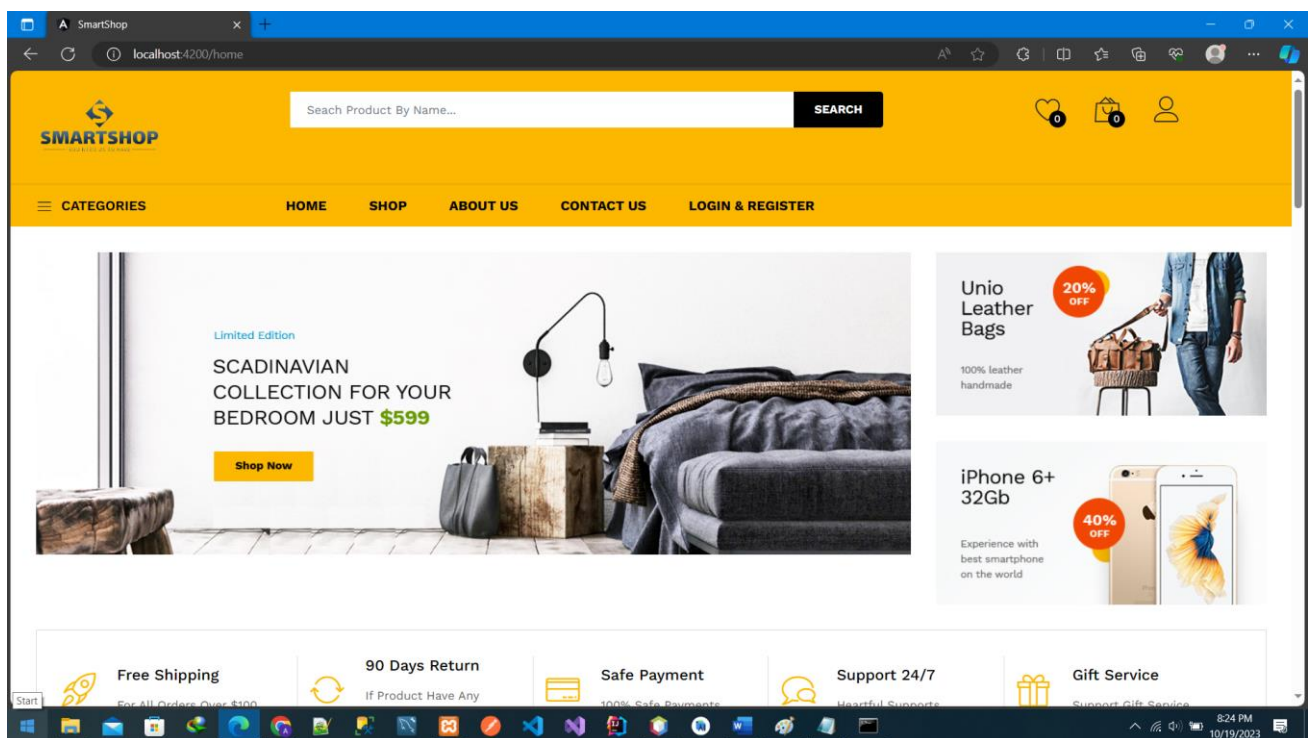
SmartShop

localhost:4200/home

SMARTSHOP

Seach Product By Name...

SEARCH

0

0

CATEGORIES

HOME

SHOP

ABOUT US

CONTACT US

LOGIN & REGISTER

Limited Edition

SCADINAVIAN COLLECTION FOR YOUR BEDROOM JUST $599

Shop Now

Unio Leather Bags

20% OFF

100% leather handmade

iPhone 6+ 32Gb

40% OFF

Experience with best smartphone on the world

Free Shipping

For All Orders Over $100

90 Days Return

If Product Have Any

Safe Payment

100% Safe Payments

Support 24/7

Heartful Supports

Gift Service

Support Gift Service

Start

8:24 PM
10/19/2023